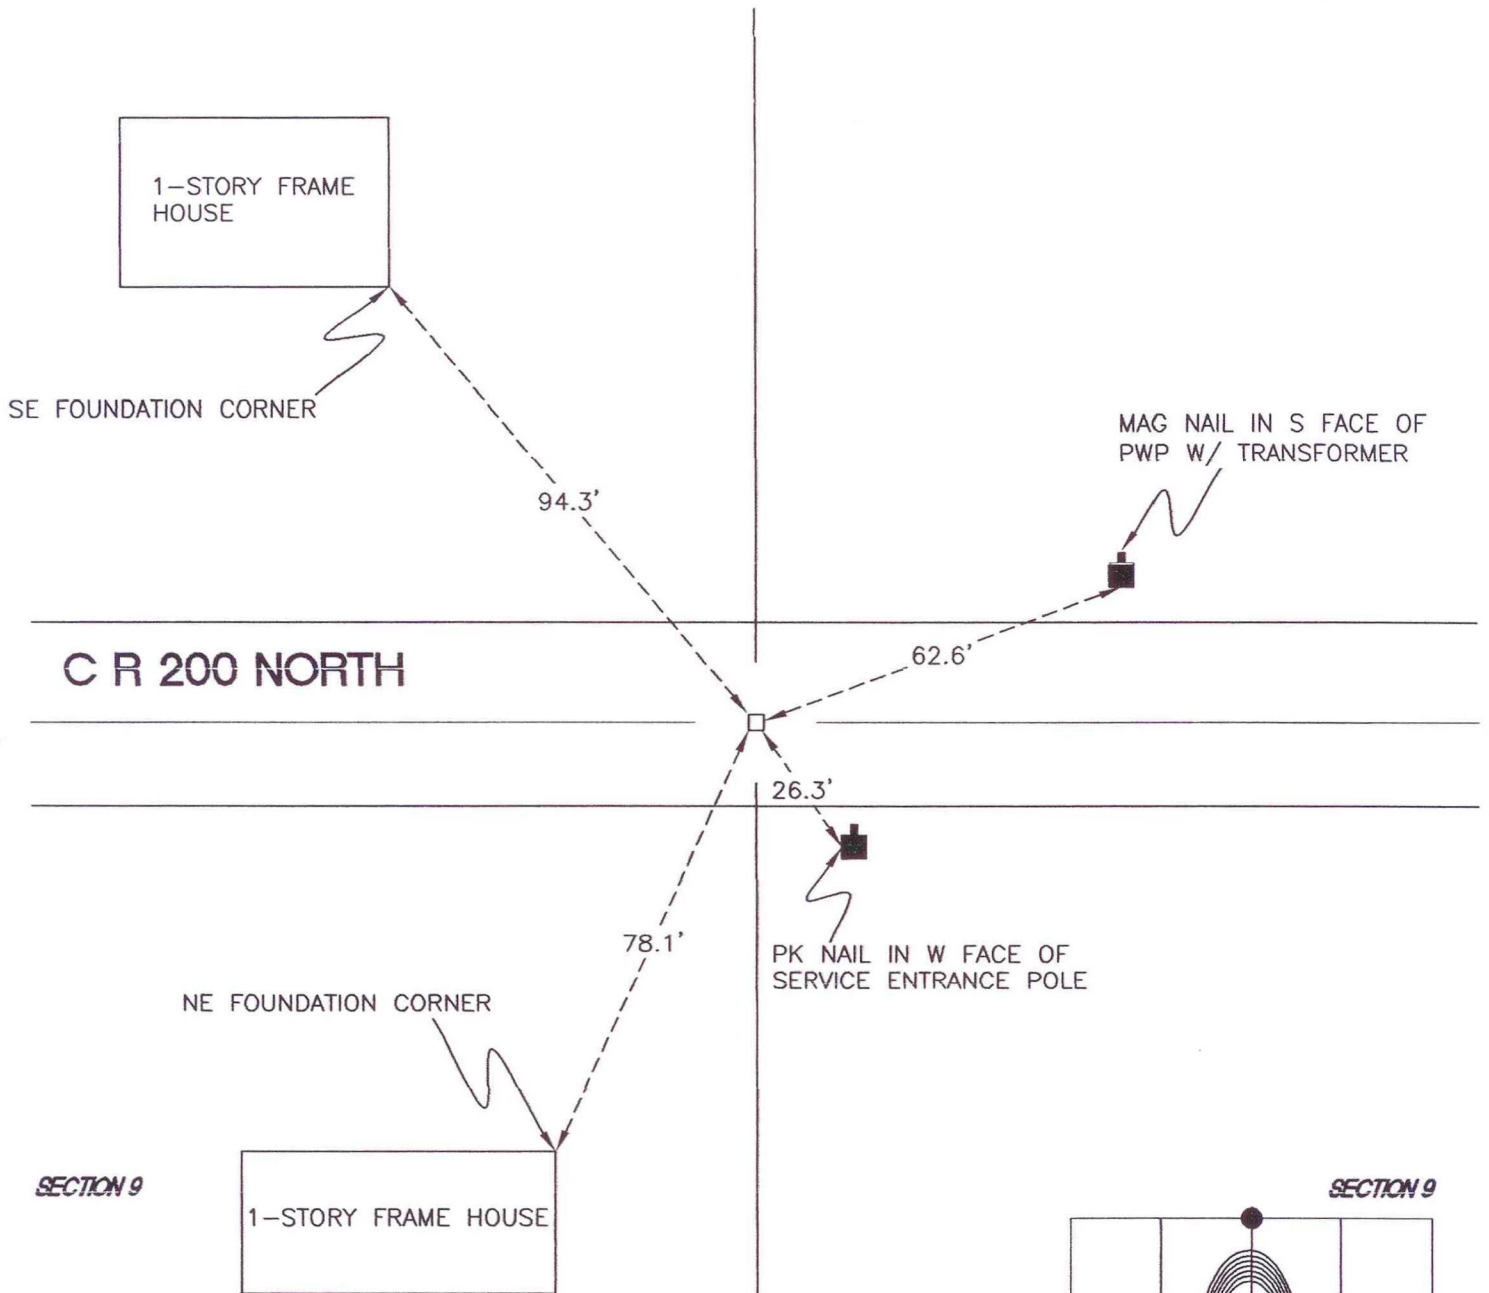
1-STORY FRAME HOUSE

SE FOUNDATION CORNER

MAG NAIL IN S FACE OF PWP W/ TRANSFORMER

94.3'

C R 200 NORTH

62.6'

26.3'

78.1'

PK NAIL IN W FACE OF SERVICE ENTRANCE POLE

NE FOUNDATION CORNER

SECTION 9

1-STORY FRAME HOUSE

SECTION 9